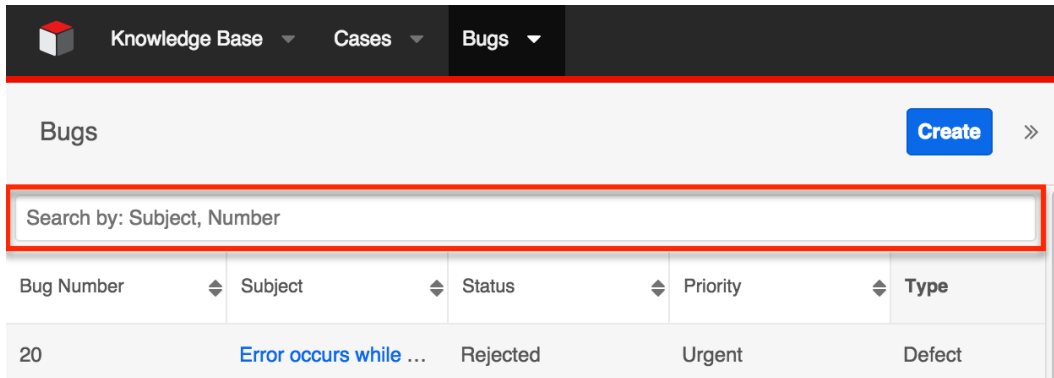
Knowledge Base Cases Bugs

Bugs

Create

»

Search by: Subject, Number

| Bug Number | Subject | Status | Priority | Type |
|---|---|---|---|---|
| 20 | Error occurs while … | Rejected | Urgent | Defect |